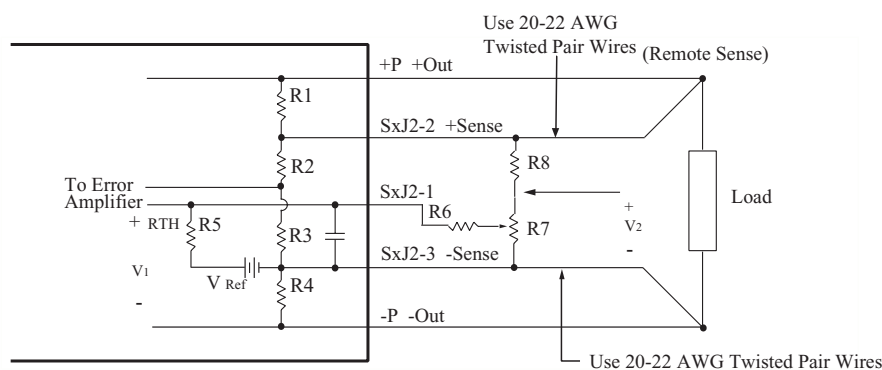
Use 20-22 AWG Twisted Pair Wires (Remote Sense)

+P +Out

R1

SxJ2-2 +Sense

R8

R2

To Error Amplifier

SxJ2-1

R6

+ RTH R5

R3

R7

+ $V_2$ -

Load

$V_1$ -

V Ref

SxJ2-3 -Sense

R4

-P -Out

Use 20-22 AWG Twisted Pair Wires